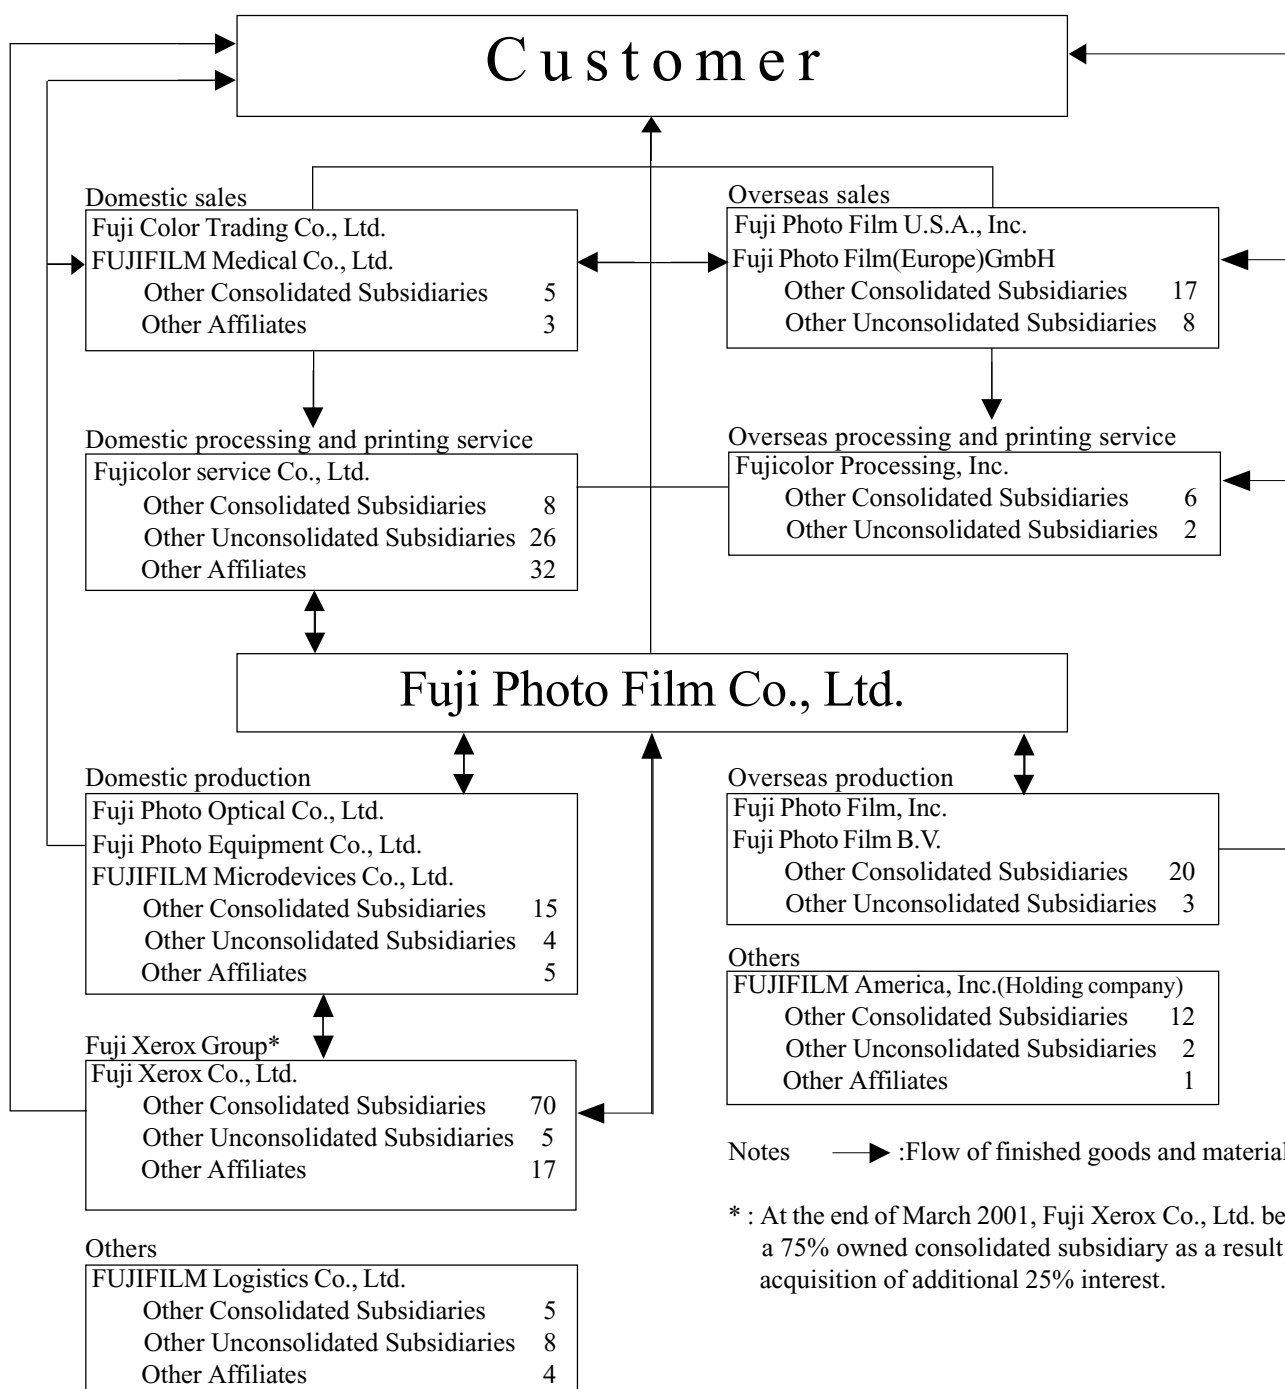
Customer

Domestic sales
Fuji Color Trading Co., Ltd.
FUJIFILM Medical Co., Ltd.
Other Consolidated Subsidiaries 5
Other Affiliates 3

Overseas sales
Fuji Photo Film U.S.A., Inc.
Fuji Photo Film(Europe)GmbH
Other Consolidated Subsidiaries 17
Other Unconsolidated Subsidiaries 8

Domestic processing and printing service
Fujicolor service Co., Ltd.
Other Consolidated Subsidiaries 8
Other Unconsolidated Subsidiaries 26
Other Affiliates 32

Overseas processing and printing service
Fujicolor Processing, Inc.
Other Consolidated Subsidiaries 6
Other Unconsolidated Subsidiaries 2

Fuji Photo Film Co., Ltd.

Domestic production
Fuji Photo Optical Co., Ltd.
Fuji Photo Equipment Co., Ltd.
FUJIFILM Microdevices Co., Ltd.
Other Consolidated Subsidiaries 15
Other Unconsolidated Subsidiaries 4
Other Affiliates 5

Overseas production
Fuji Photo Film, Inc.
Fuji Photo Film B.V.
Other Consolidated Subsidiaries 20
Other Unconsolidated Subsidiaries 3

Others
FUJIFILM America, Inc.(Holding company)
Other Consolidated Subsidiaries 12
Other Unconsolidated Subsidiaries 2
Other Affiliates 1

Fuji Xerox Group*
Fuji Xerox Co., Ltd.
Other Consolidated Subsidiaries 70
Other Unconsolidated Subsidiaries 5
Other Affiliates 17

Notes :Flow of finished goods and material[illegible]

* : At the end of March 2001, Fuji Xerox Co., Ltd. be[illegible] a 75% owned consolidated subsidiary as a result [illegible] acquisition of additional 25% interest.

Others
FUJIFILM Logistics Co., Ltd.
Other Consolidated Subsidiaries 5
Other Unconsolidated Subsidiaries 8
Other Affiliates 4